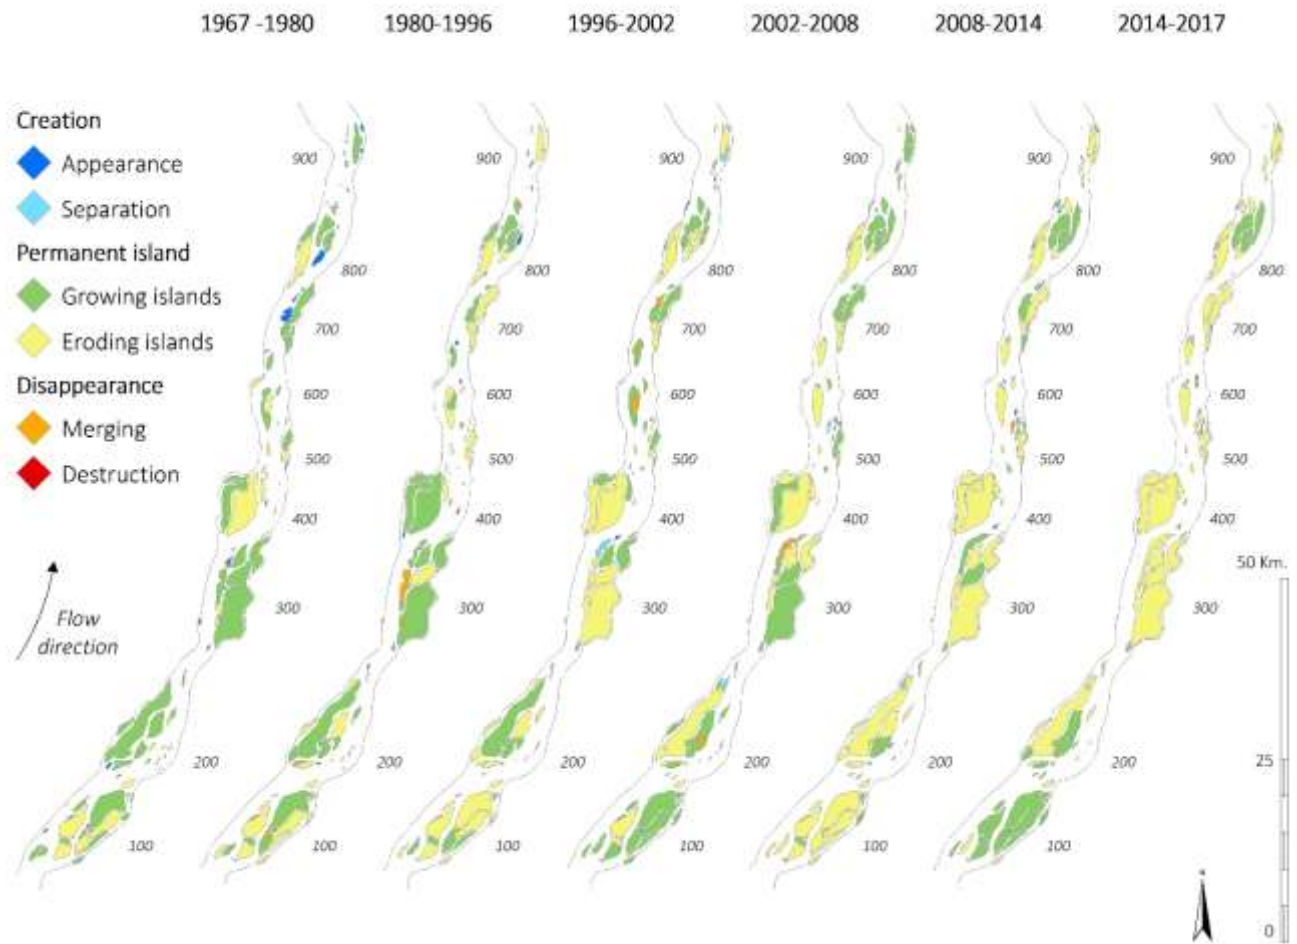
1967 -1980    1980-1996    1996-2002    2002-2008    2008-2014    2014-2017

Creation
Appearance
Separation
Permanent island
Growing islands
Eroding islands
Disappearance
Merging
Destruction

Flow direction

900
800
700
600
500
400
300
200
100

900
800
700
600
500
400
300
200
100

900
800
700
600
500
400
300
200
100

900
800
700
600
500
400
300
200
100

900
800
700
600
500
400
300
200
100

900
800
700
600
500
400
300
200

50 Km.
25
0